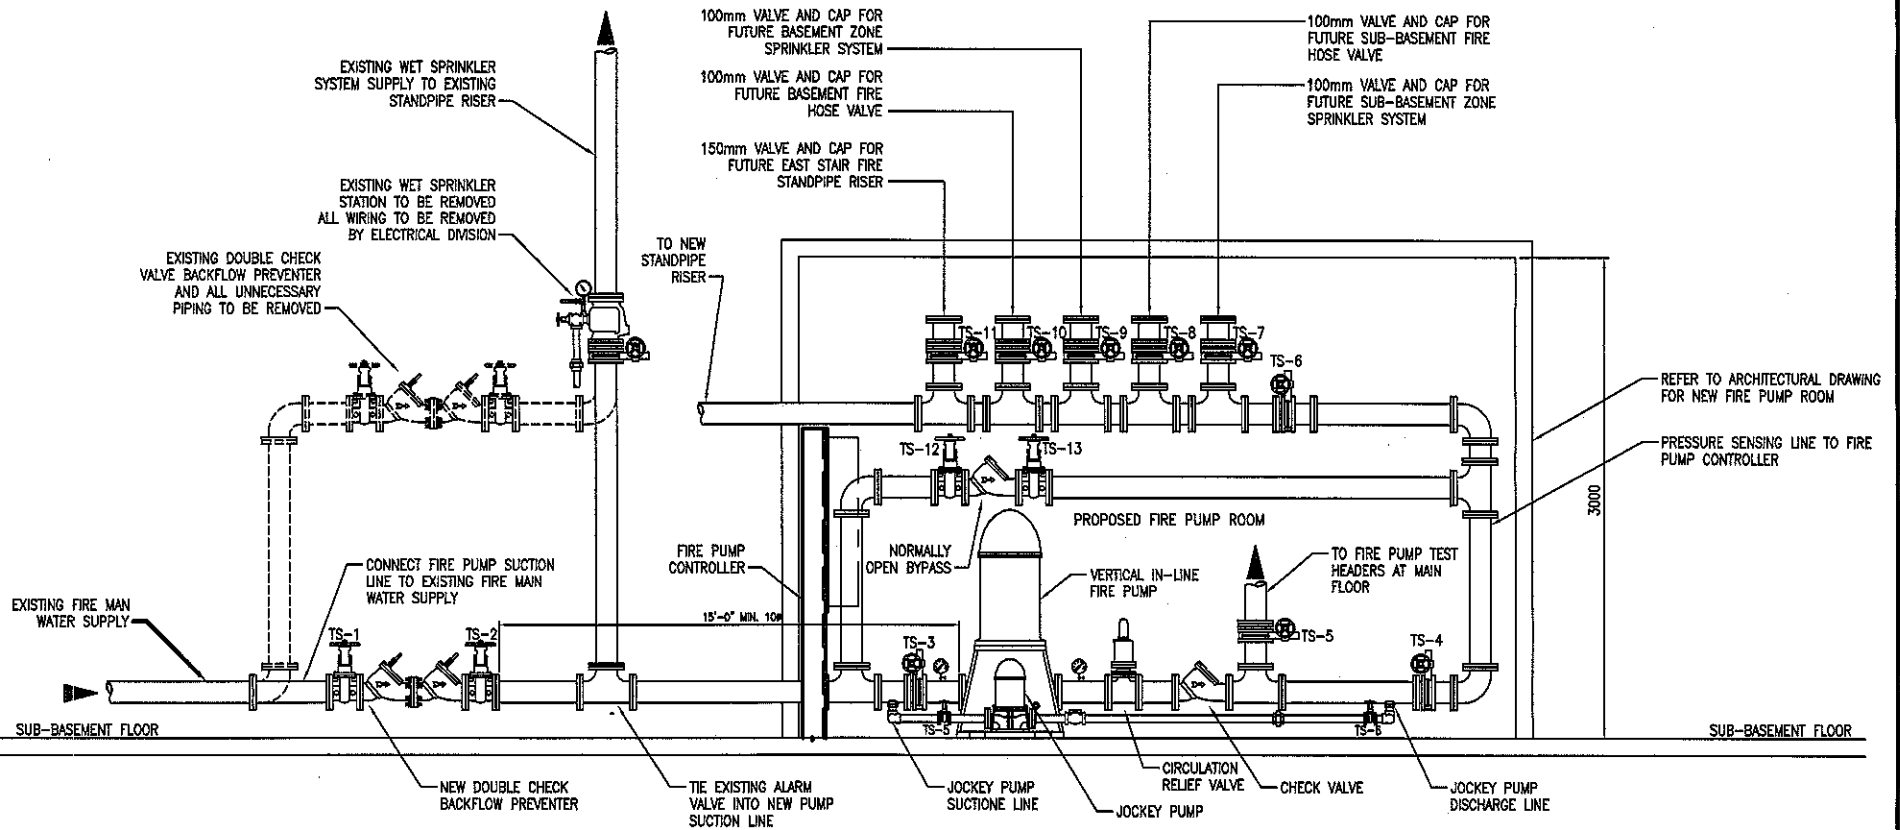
100mm VALVE AND CAP FOR FUTURE BASEMENT ZONE SPRINKLER SYSTEM

100mm VALVE AND CAP FOR FUTURE SUB-BASEMENT FIRE HOSE VALVE

100mm VALVE AND CAP FOR FUTURE BASEMENT FIRE HOSE VALVE

100mm VALVE AND CAP FOR FUTURE SUB-BASEMENT ZONE SPRINKLER SYSTEM

150mm VALVE AND CAP FOR FUTURE EAST STAIR FIRE STANDPIPE RISER

EXISTING WET SPRINKLER SYSTEM SUPPLY TO EXISTING STANDPIPE RISER

EXISTING WET SPRINKLER STATION TO BE REMOVED ALL WIRING TO BE REMOVED BY ELECTRICAL DIVISION

EXISTING DOUBLE CHECK VALVE BACKFLOW PREVENTER AND ALL UNNECESSARY PIPING TO BE REMOVED

TO NEW STANDPIPE RISER

TS-11 TS-10 TS-9 TS-8 TS-7

TS-6

REFER TO ARCHITECTURAL DRAWING FOR NEW FIRE PUMP ROOM

PRESSURE SENSING LINE TO FIRE PUMP CONTROLLER

TS-12 TS-13

3000

PROPOSED FIRE PUMP ROOM

NORMALLY OPEN BYPASS

FIRE PUMP CONTROLLER

VERTICAL IN-LINE FIRE PUMP

TO FIRE PUMP TEST HEADERS AT MAIN FLOOR

CONNECT FIRE PUMP SUCTION LINE TO EXISTING FIRE MAIN WATER SUPPLY

EXISTING FIRE MAN WATER SUPPLY

TS-1 TS-2

15'-0" MIN. 10Ø

TS-3

TS-5

TS-4

SUB-BASEMENT FLOOR

TS-5

TS-6

SUB-BASEMENT FLOOR

NEW DOUBLE CHECK BACKFLOW PREVENTER

TIE EXISTING ALARM VALVE INTO NEW PUMP SUCTION LINE

JOCKEY PUMP SUCTIONE LINE

JOCKEY PUMP

CIRCULATION RELIEF VALVE

CHECK VALVE

JOCKEY PUMP DISCHARGE LINE